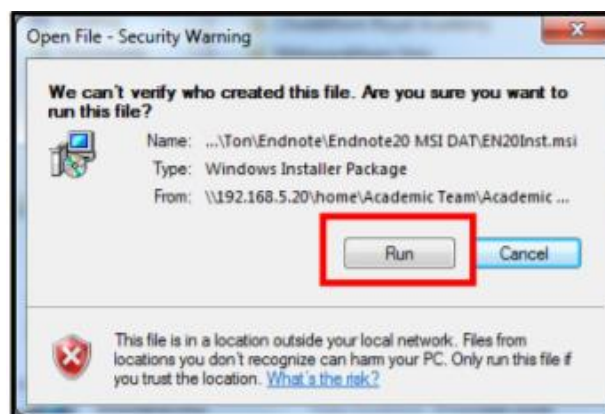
Open File - Security Warning

We can't verify who created this file. Are you sure you want to run this file?

Name: ...\Ton\Endnote\Endnote20 MSI DAT\EN20Inst.msi
Type: Windows Installer Package
From: \\192.168.5.20\home\Academic Team\Academic ...

Run
Cancel

This file is in a location outside your local network. Files from locations you don't recognize can harm your PC. Only run this file if you trust the location. What's the risk?